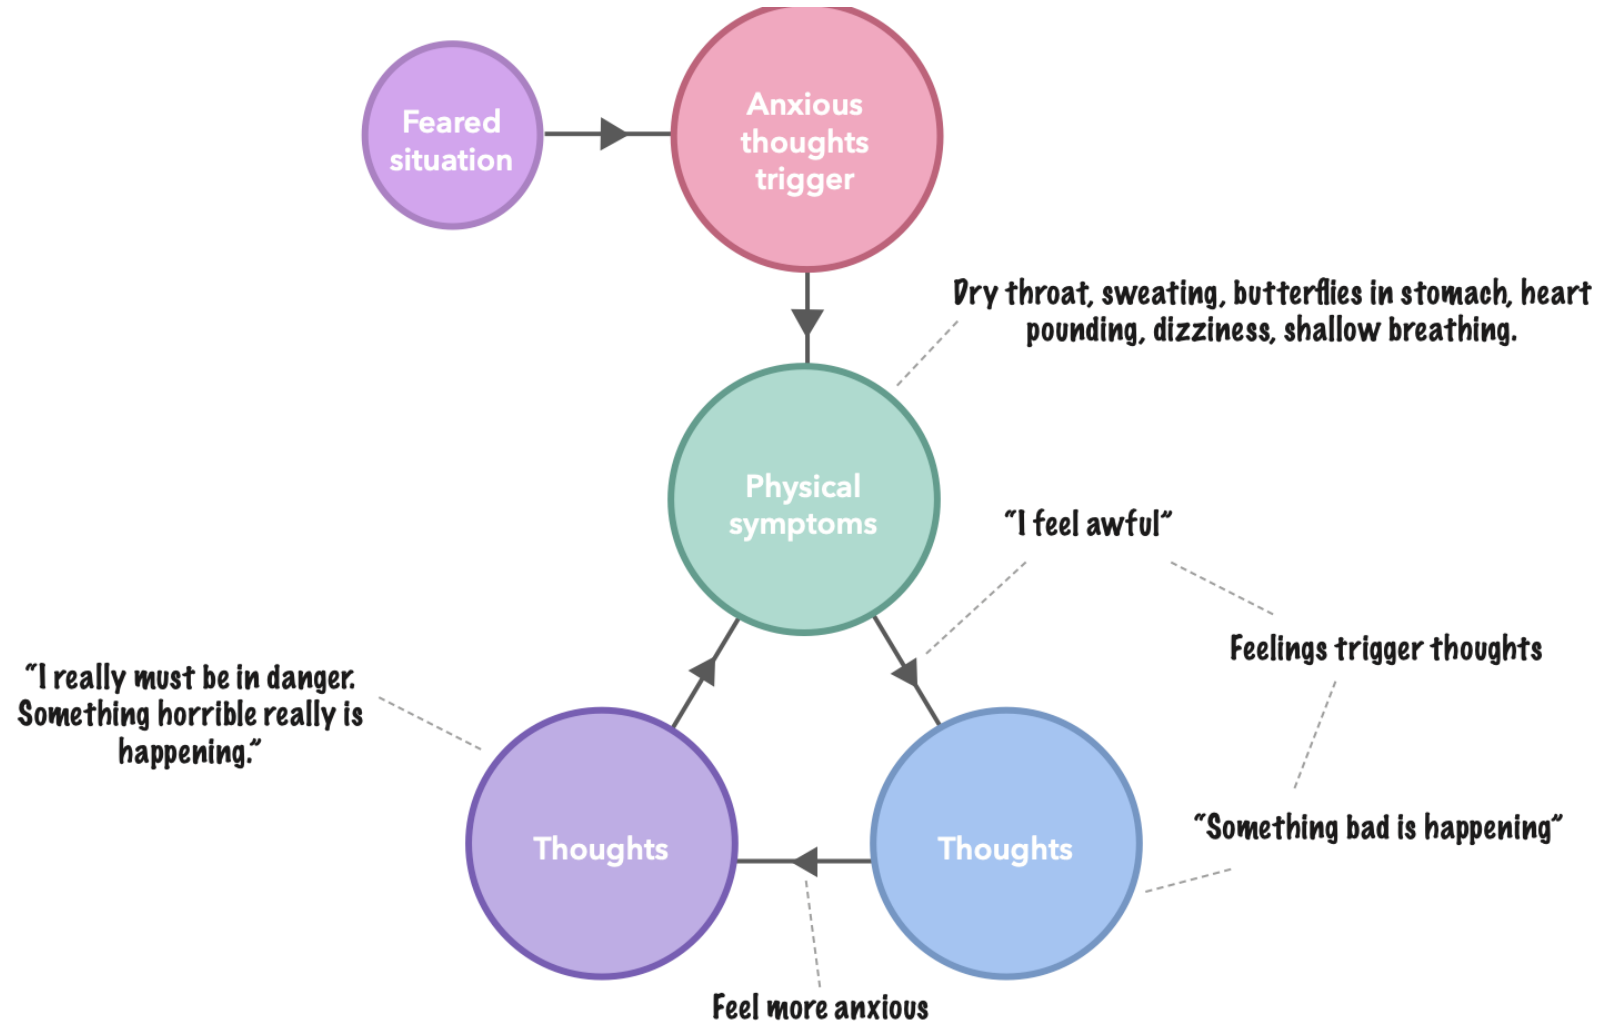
Feared situation

Anxious thoughts trigger

Dry throat, sweating, butterflies in stomach, heart pounding, dizziness, shallow breathing.

Physical symptoms

"I feel awful"

Feelings trigger thoughts

"I really must be in danger. Something horrible really is happening."

Thoughts

Thoughts

"Something bad is happening"

Feel more anxious